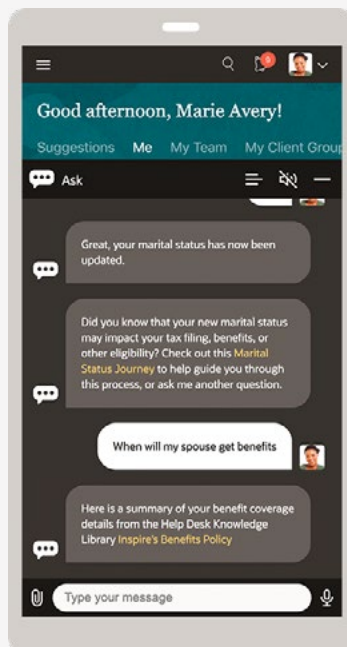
Good afternoon, Marie Avery!

Suggestions Me My Team My Client Group

Ask

Great, your marital status has now been updated.

Did you know that your new marital status may impact your tax filing, benefits, or other eligibility? Check out this Marital Status Journey to help guide you through this process, or ask me another question.

When will my spouse get benefits

Here is a summary of your benefit coverage details from the Help Desk Knowledge Library Inspire's Benefits Policy

Type your message